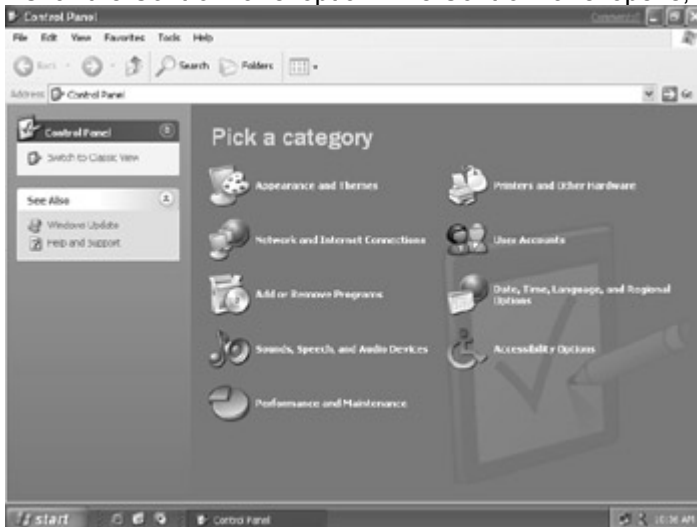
Control Panel

File Edit View Favorites Tools Help

Back Search Folders

Address Control Panel Go

Control Panel

Switch to Classic View

See Also

Windows Update

Help and Support

Pick a category

Appearance and Themes

Printers and Other Hardware

Network and Internet Connections

User Accounts

Add or Remove Programs

Date, Time, Language, and Regional Options

Sounds, Speech, and Audio Devices

Accessibility Options

Performance and Maintenance

start

Control Panel

10:36 AM